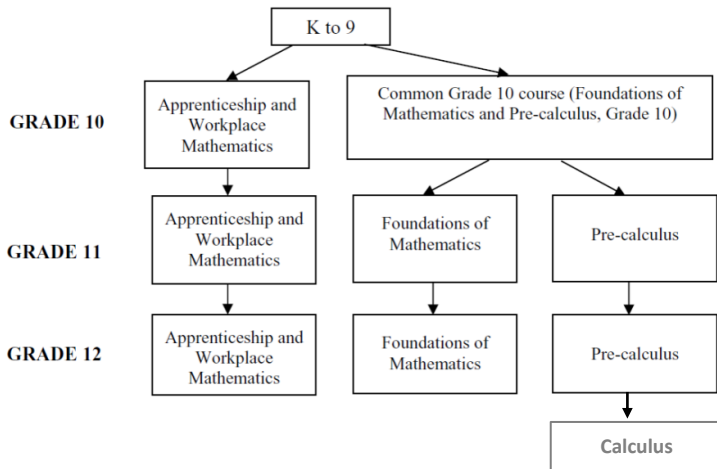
K to 9

GRADE 10

Apprenticeship and Workplace Mathematics

Common Grade 10 course (Foundations of Mathematics and Pre-calculus, Grade 10)

GRADE 11

Apprenticeship and Workplace Mathematics

Foundations of Mathematics

Pre-calculus

GRADE 12

Apprenticeship and Workplace Mathematics

Foundations of Mathematics

Pre-calculus

Calculus